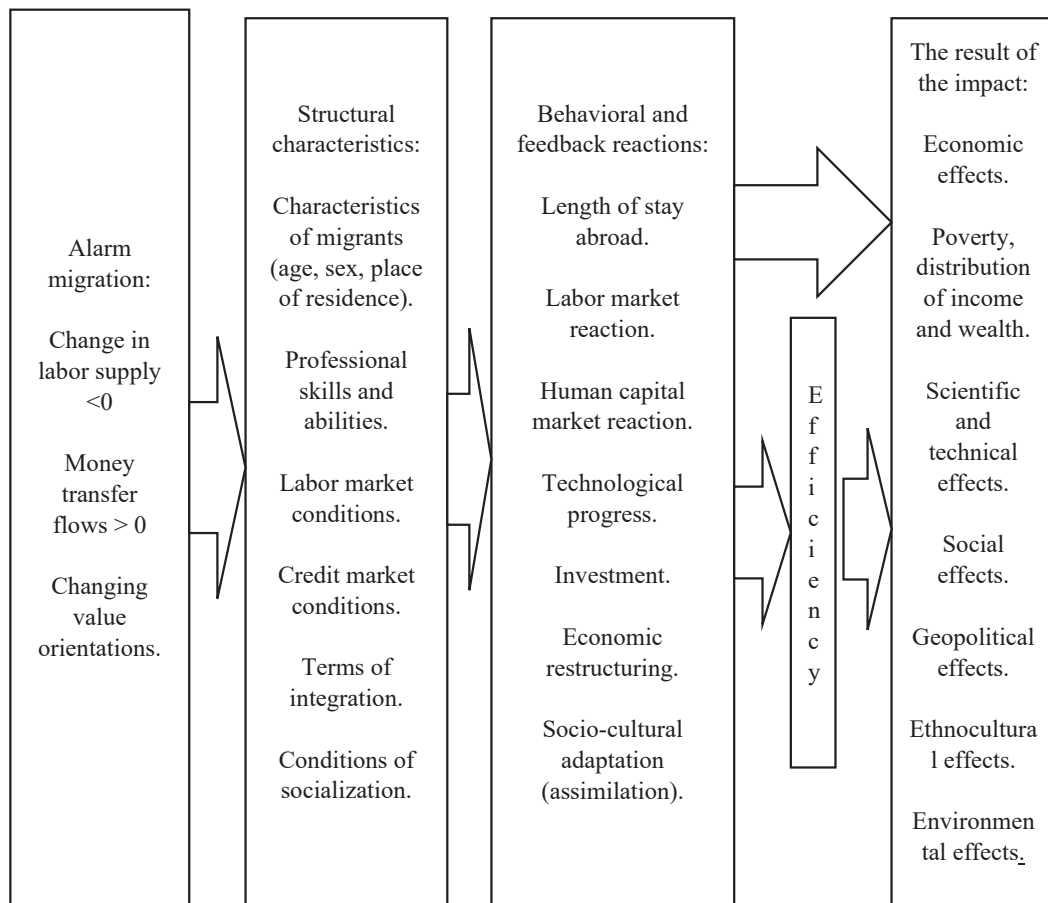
Alarm migration:

Change in labor supply <0

Money transfer flows > 0

Changing value orientations.

Structural characteristics:

Characteristics of migrants (age, sex, place of residence).

Professional skills and abilities.

Labor market conditions.

Credit market conditions.

Terms of integration.

Conditions of socialization.

Behavioral and feedback reactions:

Length of stay abroad.

Labor market reaction.

Human capital market reaction.

Technological progress.

Investment.

Economic restructuring.

Socio-cultural adaptation (assimilation).

Efficiency

The result of the impact:

Economic effects.

Poverty, distribution of income and wealth.

Scientific and technical effects.

Social effects.

Geopolitical effects.

Ethnocultura l effects.

Environmen tal effects.